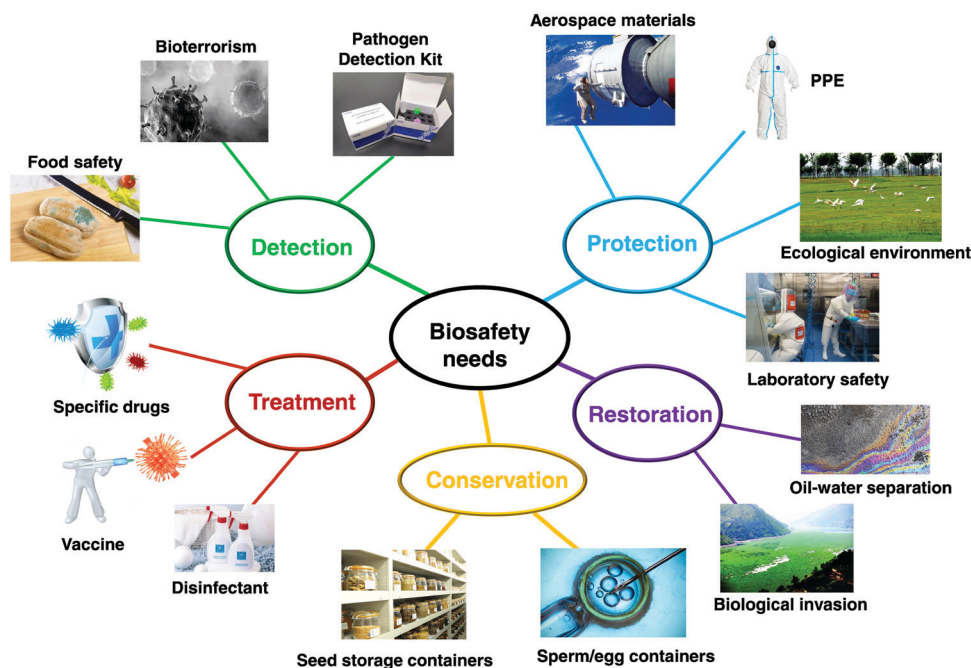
Bioterrorism

Pathogen Detection Kit

Aerospace materials

PPE

Food safety

Detection

Protection

Ecological environment

Biosafety needs

Laboratory safety

Specific drugs

Treatment

Restoration

Oil-water separation

Vaccine

Conservation

Disinfectant

Biological invasion

Seed storage containers

Sperm/egg containers